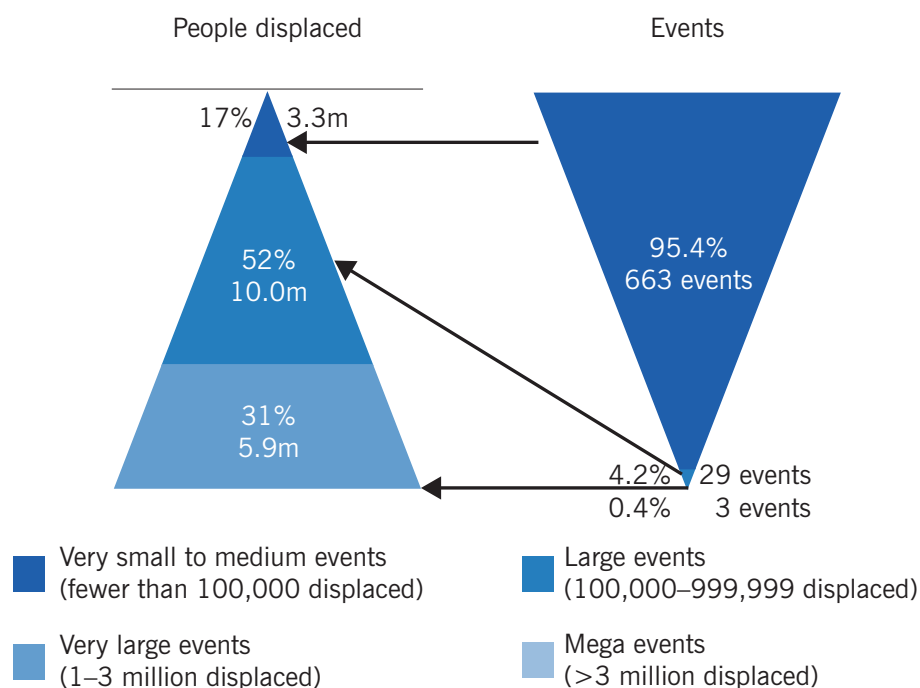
People displaced

Events

17%

3.3m

52%
10.0m

31%
5.9m

95.4%
663 events

4.2%

29 events

0.4%

3 events

Very small to medium events (fewer than 100,000 displaced)

Large events (100,000–999,999 displaced)

Very large events (1–3 million displaced)

Mega events (>3 million displaced)